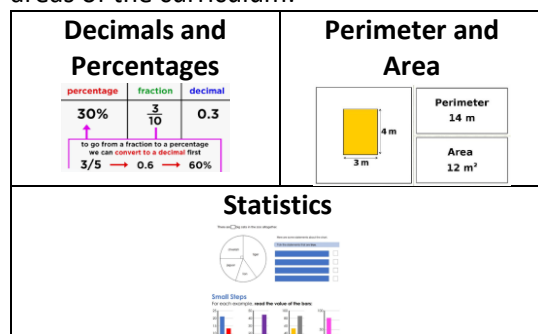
areas of the curriculum.

| Decimals and Percentages | Perimeter and Area |
|---|---|
| percentage fraction decimal<br>30% $\frac{3}{10}$ 0.3<br>to go from a fraction to a percentage we can convert to a decimal first<br>3/5 ⟶ 0.6 ⟶ 60% | 4 m<br>3 m<br>Perimeter 14 m<br>Area 12 m² |
| Statistics<br>Small Steps<br>For each example, read the value of the bars | |